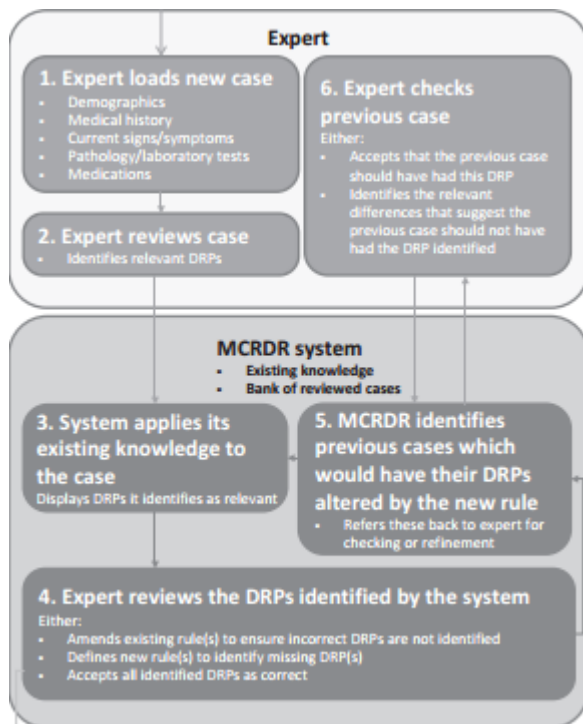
Expert

1. Expert loads new case
- Demographics
- Medical history
- Current signs/symptoms
- Pathology/laboratory tests
- Medications

2. Expert reviews case
- Identifies relevant DRPs

6. Expert checks previous case
Either:
- Accepts that the previous case should have had this DRP
- Identifies the relevant differences that suggest the previous case should not have had the DRP identified

MCRDR system
- Existing knowledge
- Bank of reviewed cases

3. System applies its existing knowledge to the case
Displays DRPs it identifies as relevant

5. MCRDR identifies previous cases which would have their DRPs altered by the new rule
- Refers these back to expert for checking or refinement

4. Expert reviews the DRPs identified by the system
Either:
- Amends existing rule(s) to ensure incorrect DRPs are not identified
- Defines new rule(s) to identify missing DRP(s)
- Accepts all identified DRPs as correct